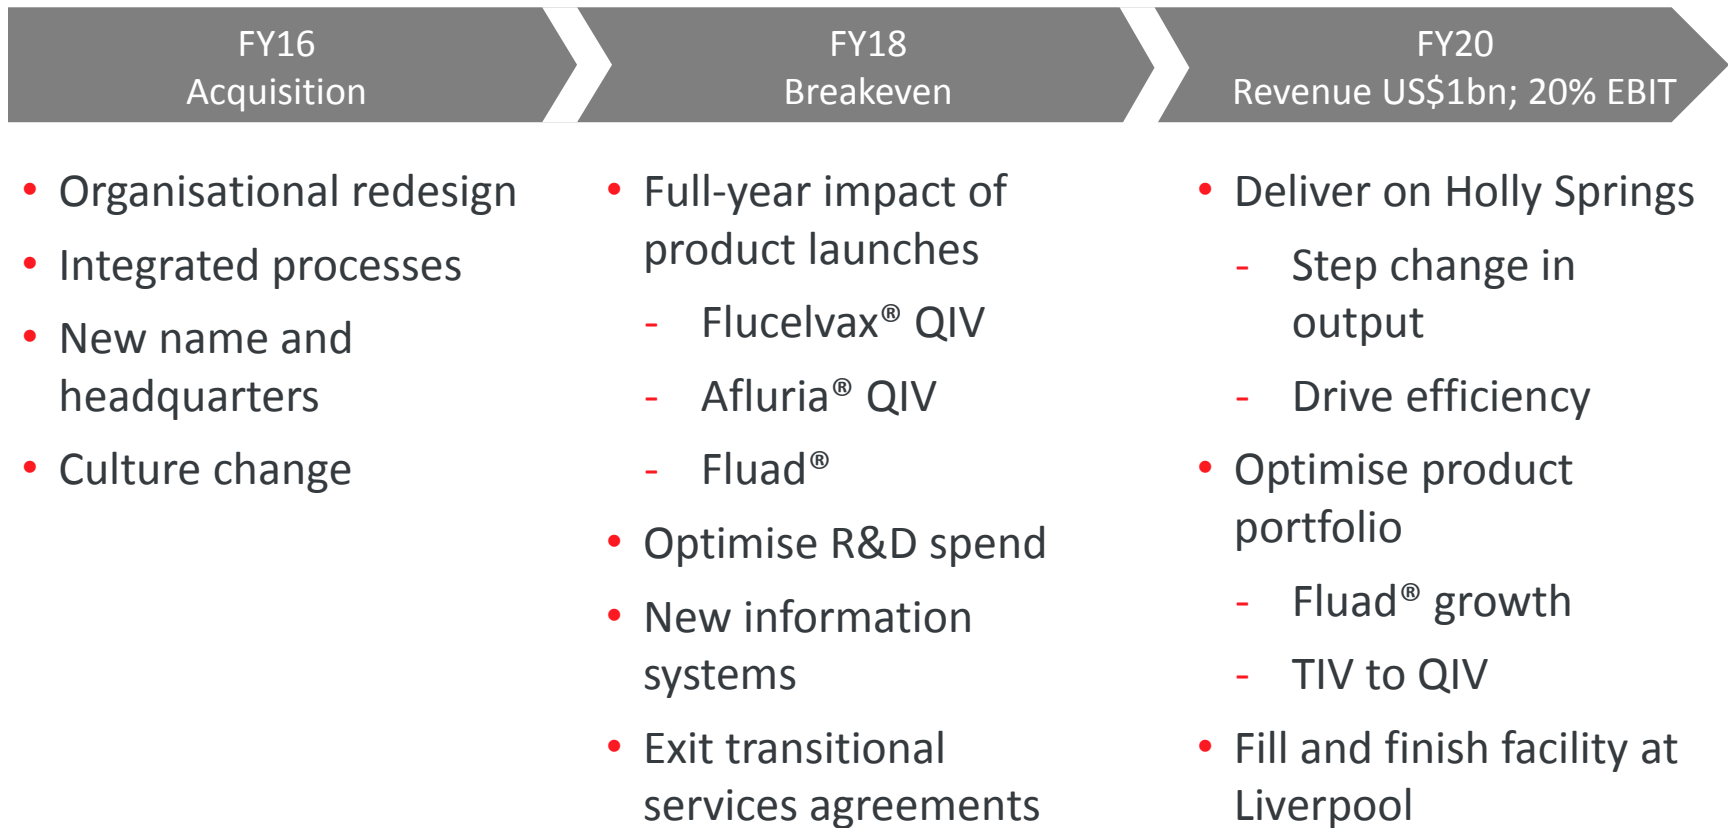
FY16
Acquisition

• Organisational redesign
• Integrated processes
• New name and headquarters
• Culture change

FY18
Breakeven

• Full-year impact of product launches
- Flucelvax® QIV
- Afluria® QIV
- Fluad®
• Optimise R&D spend
• New information systems
• Exit transitional services agreements

FY20
Revenue US$1bn; 20% EBIT

• Deliver on Holly Springs
- Step change in output
- Drive efficiency
• Optimise product portfolio
- Fluad® growth
- TIV to QIV
• Fill and finish facility at Liverpool